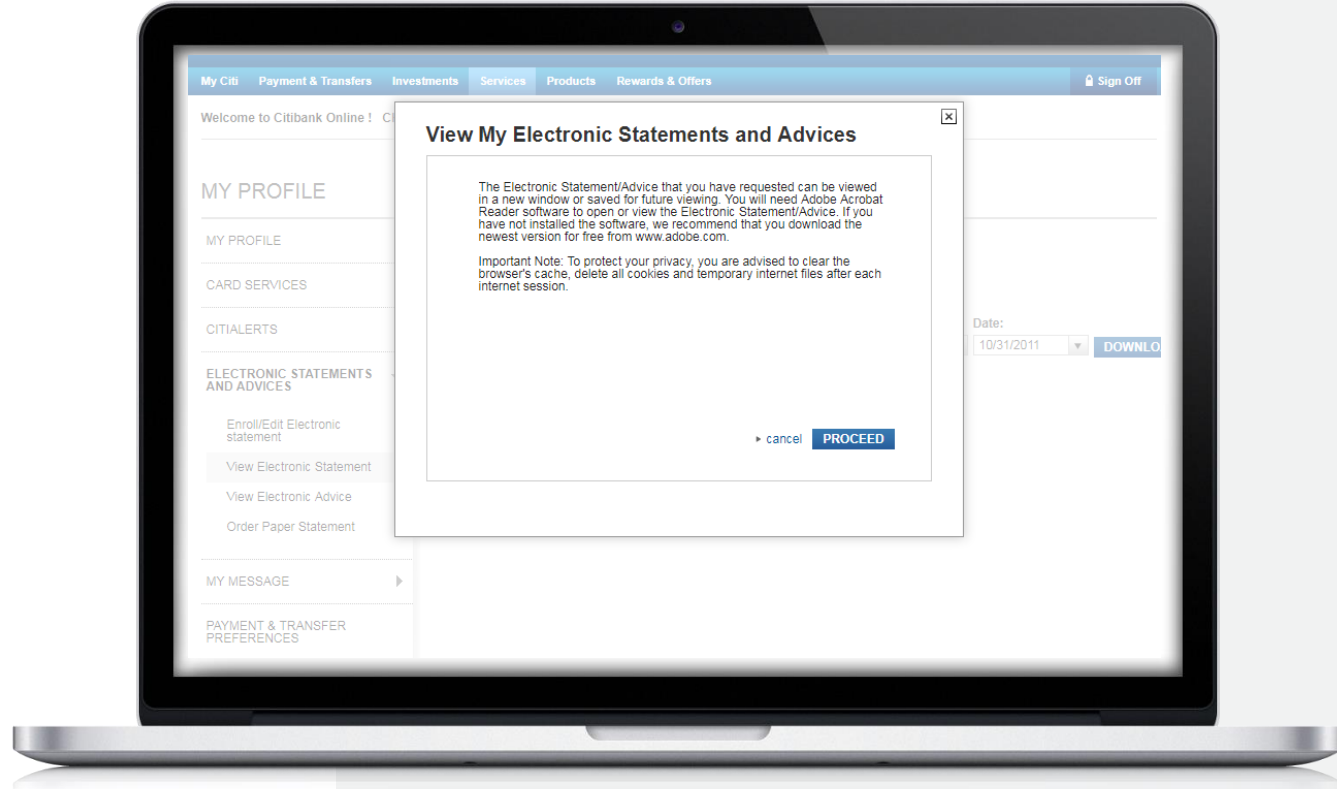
My Citi Payment & Transfers Investments Services Products Rewards & Offers Sign Off

Welcome to Citibank Online ! Cl

MY PROFILE

MY PROFILE

CARD SERVICES

CITIALERTS

ELECTRONIC STATEMENTS AND ADVICES

Enroll/Edit Electronic statement

View Electronic Statement

View Electronic Advice

Order Paper Statement

MY MESSAGE

PAYMENT & TRANSFER PREFERENCES

Date:

10/31/2011

DOWNLO

View My Electronic Statements and Advices

The Electronic Statement/Advice that you have requested can be viewed in a new window or saved for future viewing. You will need Adobe Acrobat Reader software to open or view the Electronic Statement/Advice. If you have not installed the software, we recommend that you download the newest version for free from www.adobe.com.

Important Note: To protect your privacy, you are advised to clear the browser's cache, delete all cookies and temporary internet files after each internet session.

cancel PROCEED